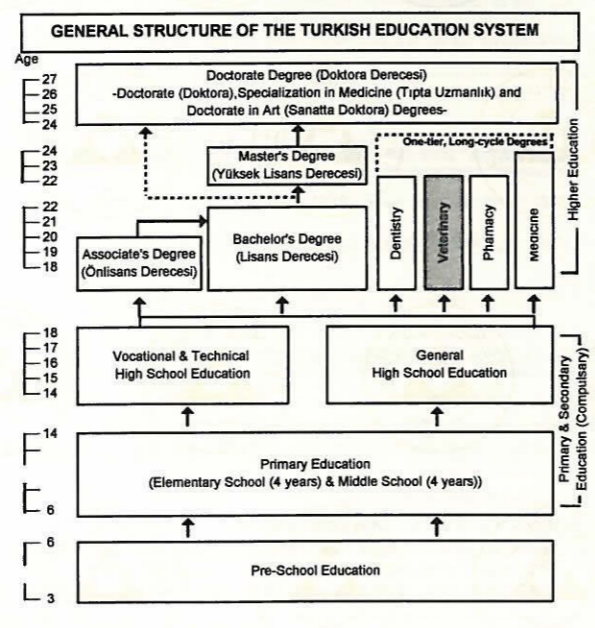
GENERAL STRUCTURE OF THE TURKISH EDUCATION SYSTEM

Age

27
26
25
24

Doctorate Degree (Doktora Derecesi)
-Doctorate (Doktora),Specialization in Medicine (Tıpta Uzmanlık) and Doctorate in Art (Sanatta Doktora) Degrees-

24
23
22

Master's Degree (Yüksek Lisans Derecesi)

One-tier, Long-cycle Degrees

22
21
20
19
18

Associate's Degree (Önlisans Derecesi)

Bachelor's Degree (Lisans Derecesi)

Dentistry

Veterinary

Phamacy

Medicine

Higher Education

18
17
16
15
14

Vocational & Technical High School Education

General High School Education

14

6

Primary Education (Elementary School (4 years) & Middle School (4 years))

Primary & Secondary Education (Compulsary)

6

3

Pre-School Education